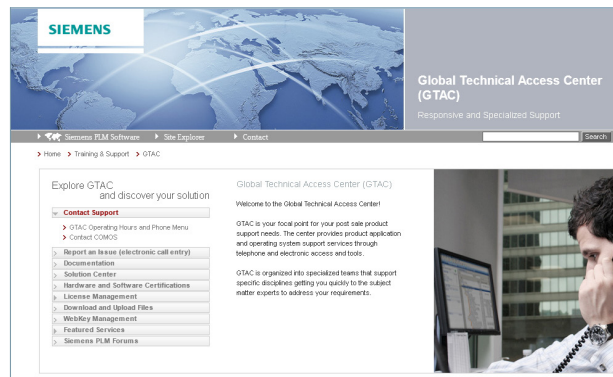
SIEMENS

Global Technical Access Center (GTAC)

Responsive and Specialized Support

Siemens PLM Software   Site Explorer   Contact

Search

Home > Training & Support > GTAC

Explore GTAC
and discover your solution

Contact Support

GTAC Operating Hours and Phone Menu
Contact COMOS

Report an Issue (electronic call entry)
Documentation
Solution Center
Hardware and Software Certifications
License Management
Download and Upload Files
WebKey Management
Featured Services
Siemens PLM Forums

Global Technical Access Center (GTAC)

Welcome to the Global Technical Access Center!

GTAC is your focal point for your post sale product support needs. The center provides product application and operating system support services through telephone and electronic access and tools.

GTAC is organized into specialized teams that support specific disciplines getting you quickly to the subject matter experts to address your requirements.